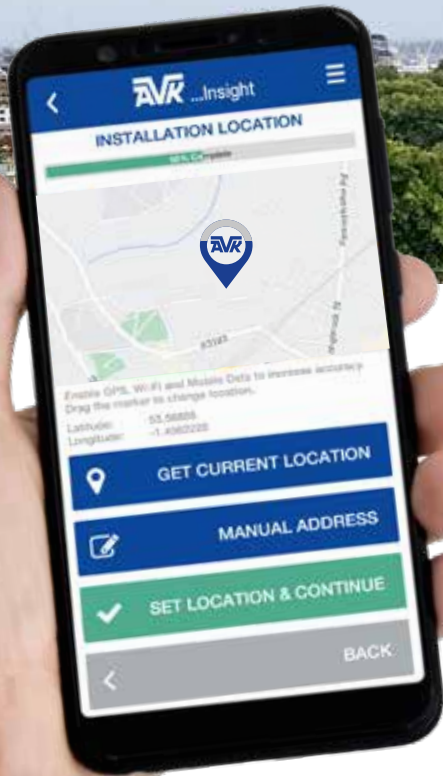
AVK ...Insight

INSTALLATION LOCATION

50% Complete

AVK

B3183

Enable GPS, Wi-Fi and Mobile Data to increase accuracy. Drag the marker to change location.

Latitude: 53.56885
Longitude: -1.4060226

GET CURRENT LOCATION

MANUAL ADDRESS

SET LOCATION & CONTINUE

BACK